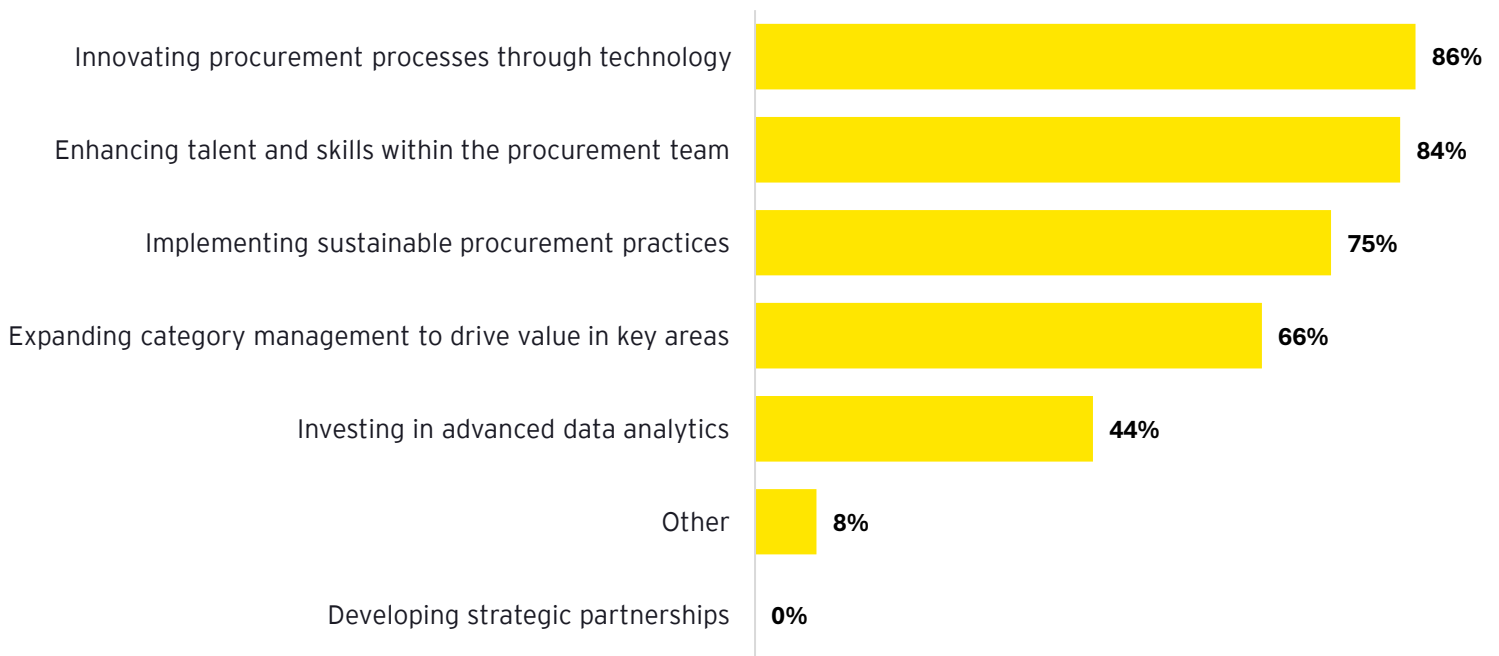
| | |
|---|---|
| Innovating procurement processes through technology | 86% |
| Enhancing talent and skills within the procurement team | 84% |
| Implementing sustainable procurement practices | 75% |
| Expanding category management to drive value in key areas | 66% |
| Investing in advanced data analytics | 44% |
| Other | 8% |
| Developing strategic partnerships | 0% |